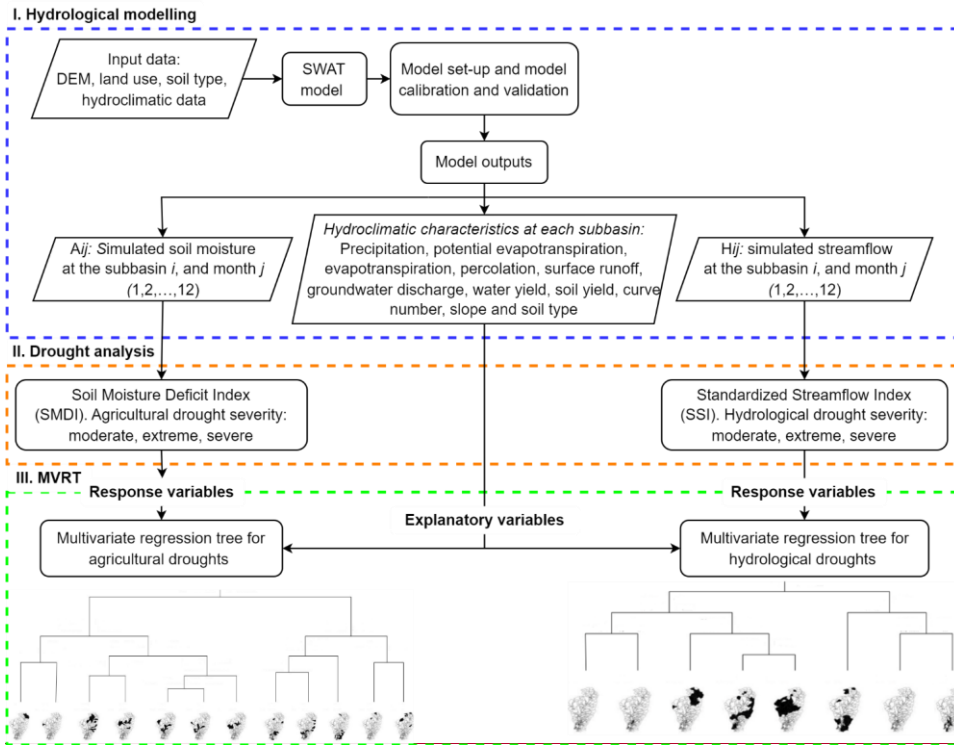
I. Hydrological modelling

Input data: DEM, land use, soil type, hydroclimatic data

SWAT model

Model set-up and model calibration and validation

Model outputs

Aij: Simulated soil moisture at the subbasin i, and month j (1,2,…,12)

Hydroclimatic characteristics at each subbasin: Precipitation, potential evapotranspiration, evapotranspiration, percolation, surface runoff, groundwater discharge, water yield, soil yield, curve number, slope and soil type

Hij: simulated streamflow at the subbasin i, and month j (1,2,…,12)

II. Drought analysis

Soil Moisture Deficit Index (SMDI). Agricultural drought severity: moderate, extreme, severe

Standardized Streamflow Index (SSI). Hydrological drought severity: moderate, extreme, severe

III. MVRT

Response variables

Response variables

Explanatory variables

Multivariate regression tree for agricultural droughts

Multivariate regression tree for hydrological droughts